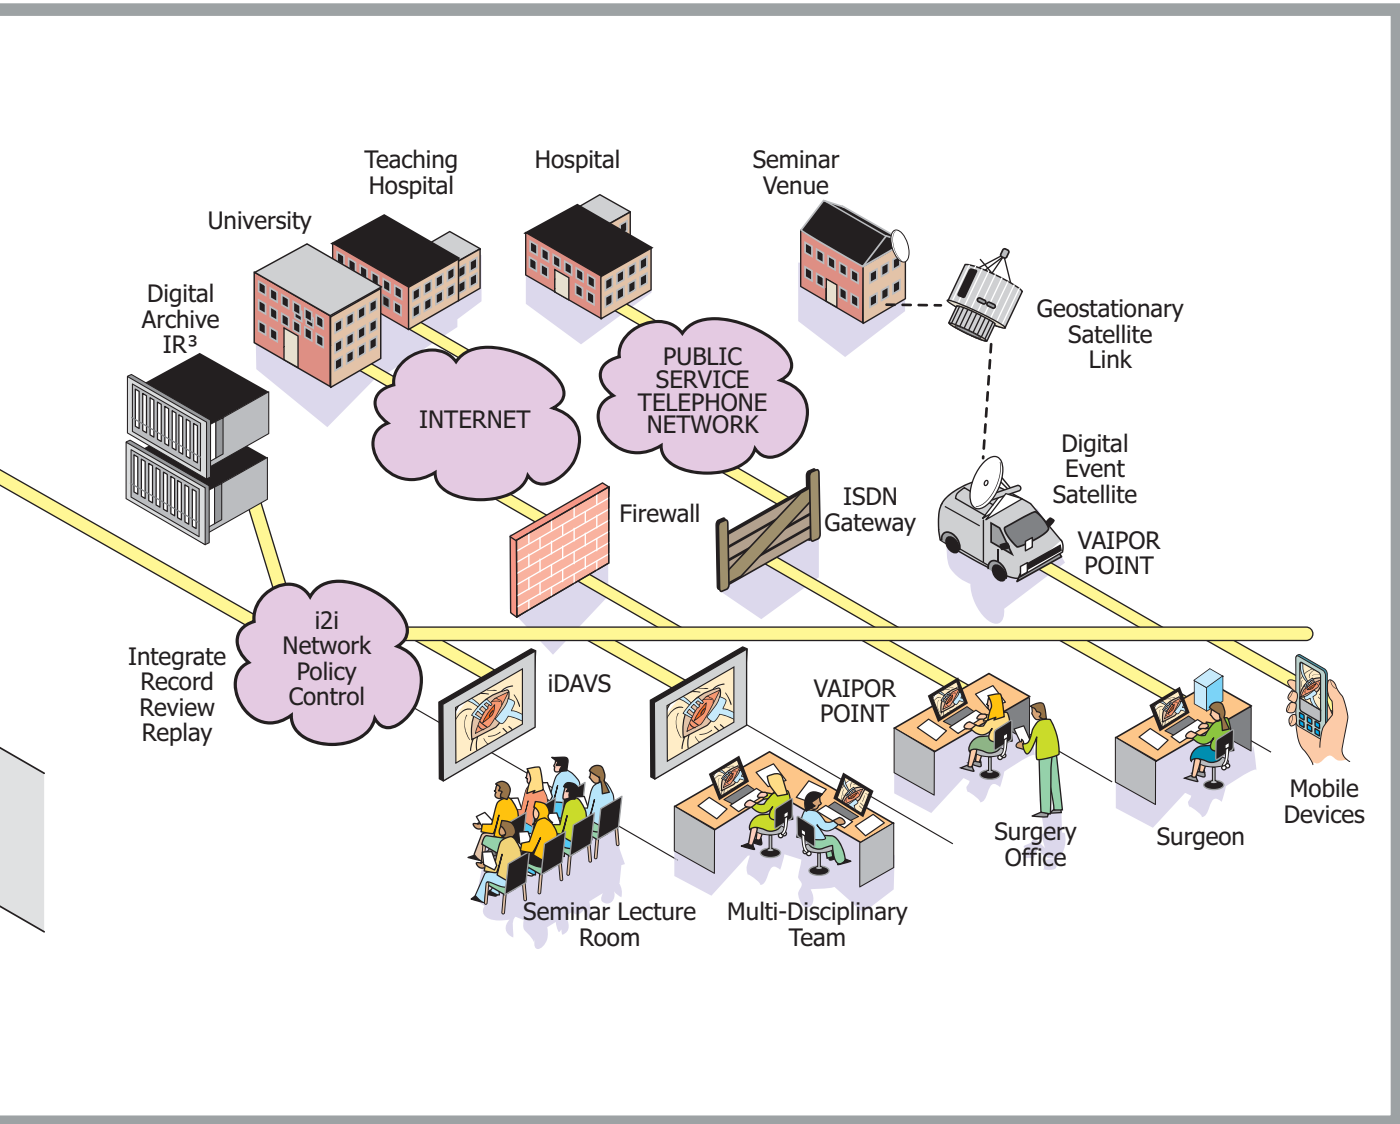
Teaching Hospital

Hospital

Seminar Venue

University

Digital Archive IR$^3$

Geostationary Satellite Link

INTERNET

PUBLIC SERVICE TELEPHONE NETWORK

Digital Event Satellite

Firewall

ISDN Gateway

VAIPOR POINT

i2i Network Policy Control

Integrate Record Review Replay

iDAVS

VAIPOR POINT

Surgery Office

Surgeon

Mobile Devices

Seminar Lecture Room

Multi-Disciplinary Team